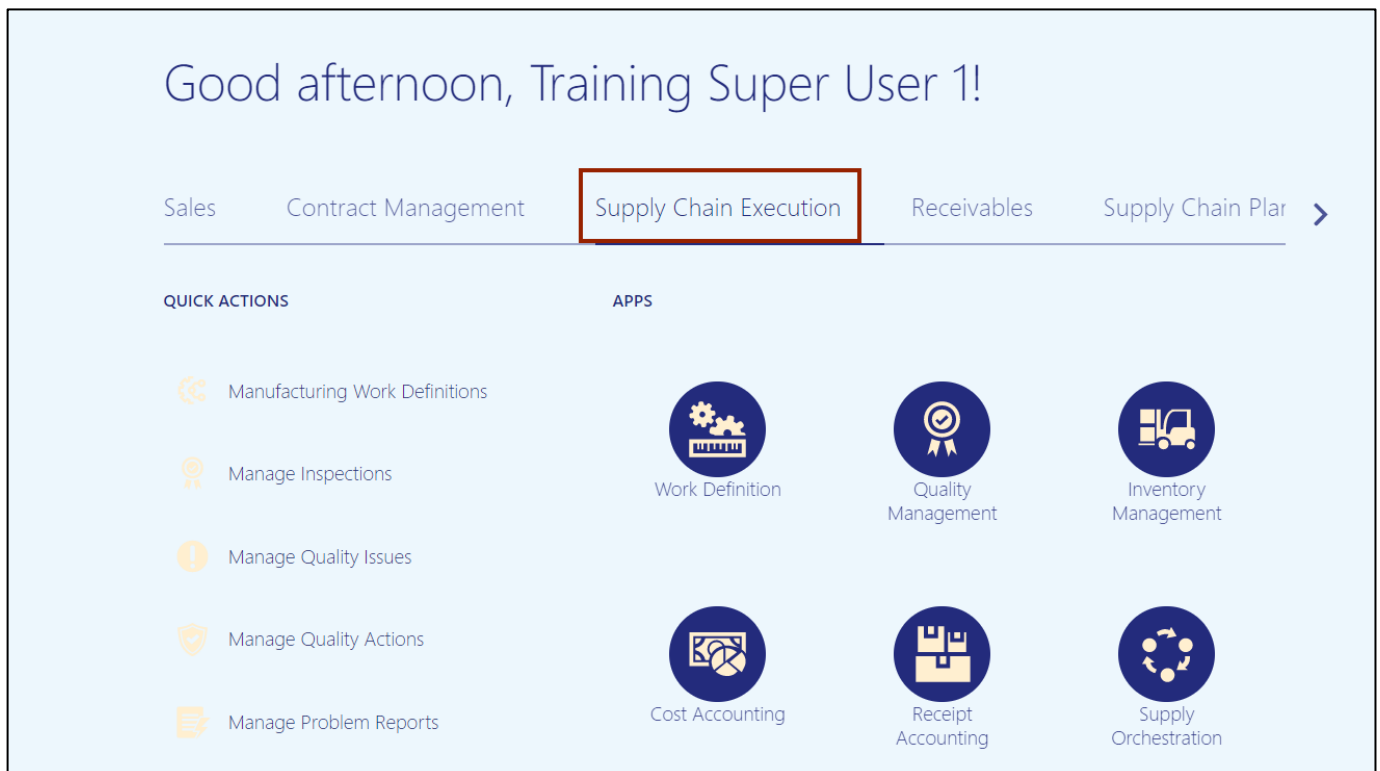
Good afternoon, Training Super User 1!

Sales Contract Management Supply Chain Execution Receivables Supply Chain Plar

QUICK ACTIONS

Manufacturing Work Definitions

Manage Inspections

Manage Quality Issues

Manage Quality Actions

Manage Problem Reports

APPS

Work Definition

Quality Management

Inventory Management

Cost Accounting

Receipt Accounting

Supply Orchestration